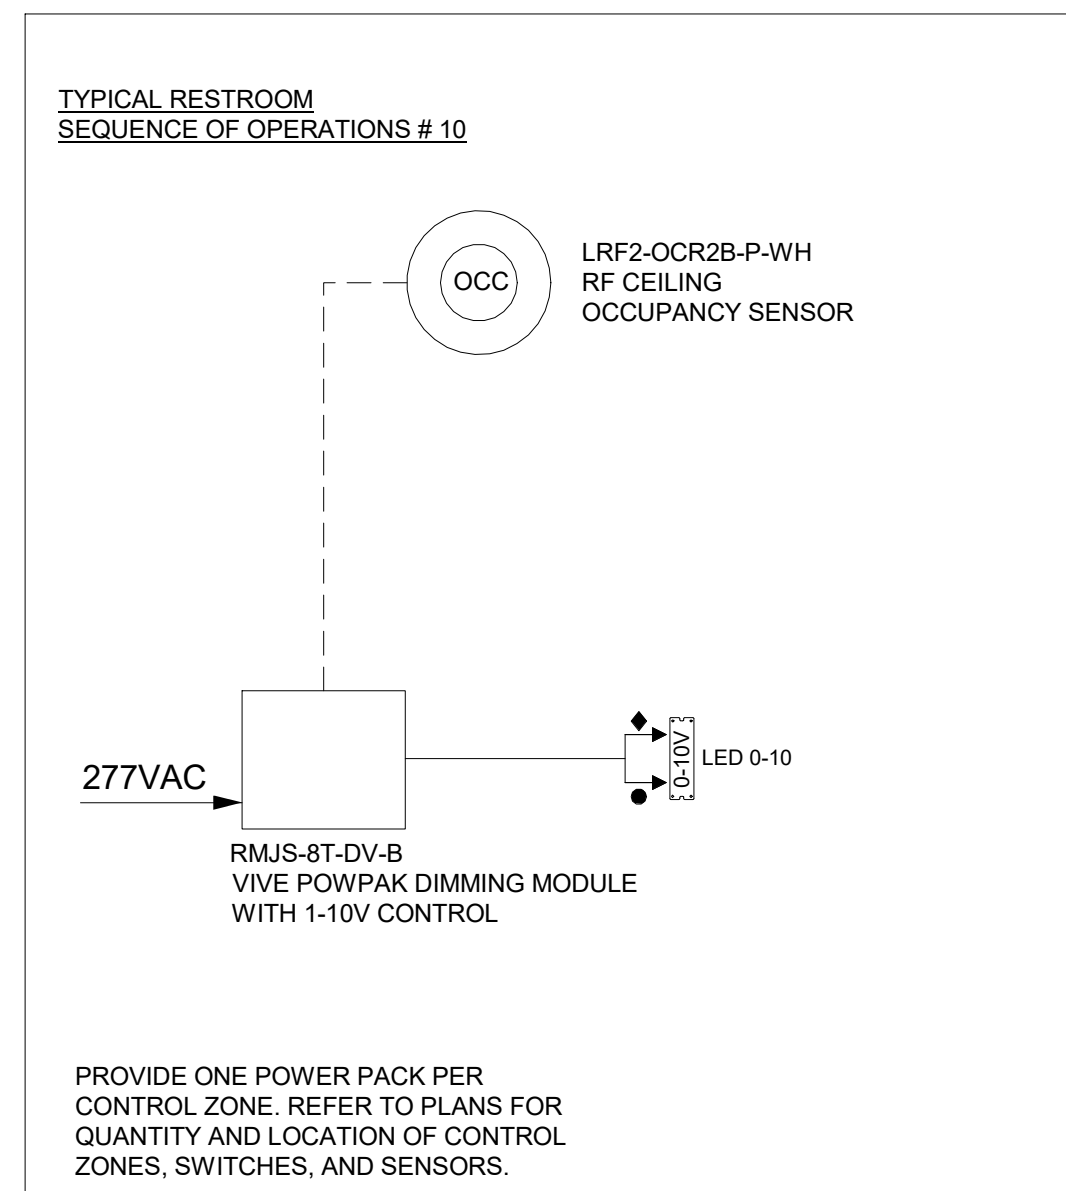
TYPICAL RESTROOM
SEQUENCE OF OPERATIONS # 10

OCC

LRF2-OCR2B-P-WH
RF CEILING
OCCUPANCY SENSOR

277VAC

0-10V

LED 0-10

RMJS-8T-DV-B
VIVE POWPAK DIMMING MODULE
WITH 1-10V CONTROL

PROVIDE ONE POWER PACK PER CONTROL ZONE. REFER TO PLANS FOR QUANTITY AND LOCATION OF CONTROL ZONES, SWITCHES, AND SENSORS.